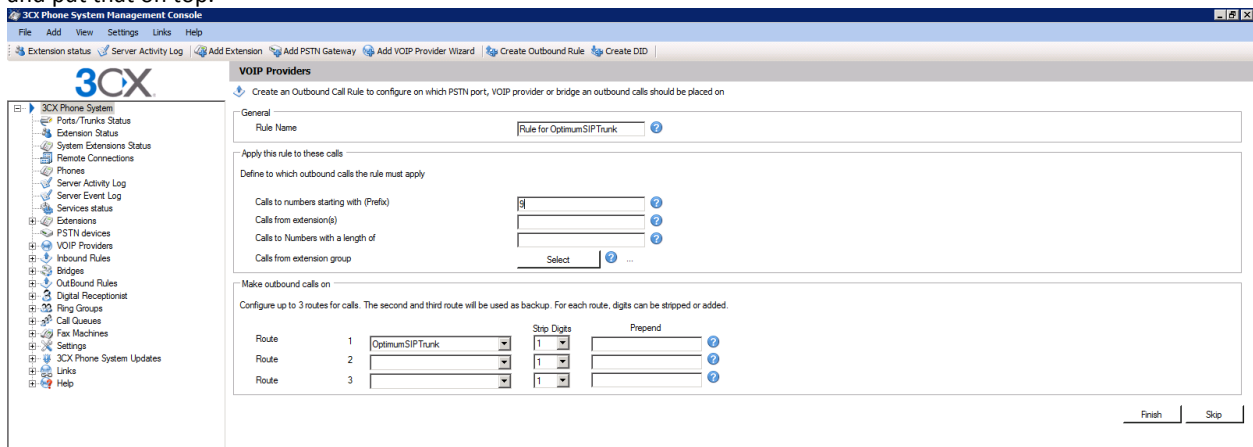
and put that on top.

3CX Phone System Management Console

File Add View Settings Links Help

Extension status Server Activity Log Add Extension Add PSTN Gateway Add VOIP Provider Wizard Create Outbound Rule Create DID

3CX

3CX Phone System
Ports/Trunks Status
Extension Status
System Extensions Status
Remote Connections
Phones
Server Activity Log
Server Event Log
Services status
Extensions
PSTN devices
VOIP Providers
Inbound Rules
Bridges
OutBound Rules
Digital Receptionist
Ring Groups
Call Queues
Fax Machines
Settings
3CX Phone System Updates
Links
Help

VOIP Providers

Create an Outbound Call Rule to configure on which PSTN port, VOIP provider or bridge an outbound calls should be placed on

General

Rule Name Rule for OptimumSIPTrunk

Apply this rule to these calls

Define to which outbound calls the rule must apply

Calls to numbers starting with (Prefix) 9
Calls from extension(s)
Calls to Numbers with a length of
Calls from extension group Select ...

Make outbound calls on

Configure up to 3 routes for calls. The second and third route will be used as backup. For each route, digits can be stripped or added.

| | | | Strip Digits | Prepend |
|---|---|---|---|---|
| Route | 1 | OptimumSIPTrunk | 1 | |
| Route | 2 | | 1 | |
| Route | 3 | | 1 | |

Finish Skip